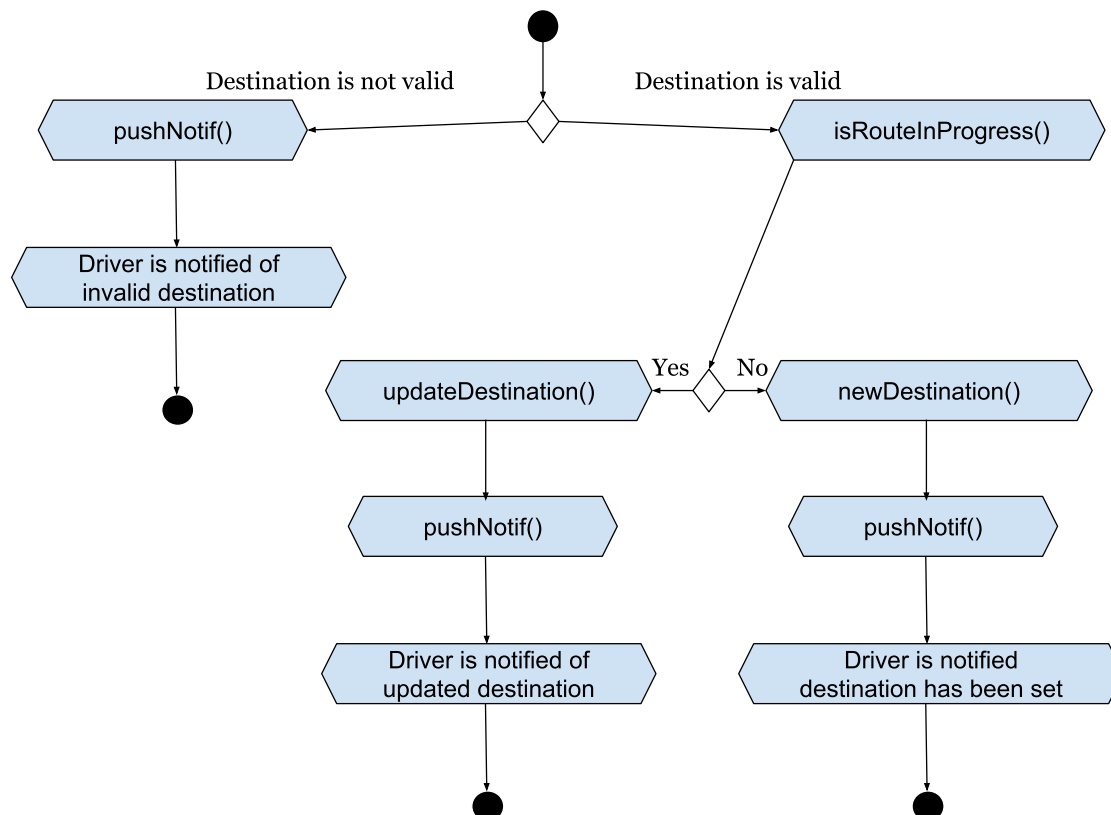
Destination is not valid

Destination is valid

pushNotif()

isRouteInProgress()

Driver is notified of invalid destination

Yes

No

updateDestination()

newDestination()

pushNotif()

pushNotif()

Driver is notified of updated destination

Driver is notified destination has been set